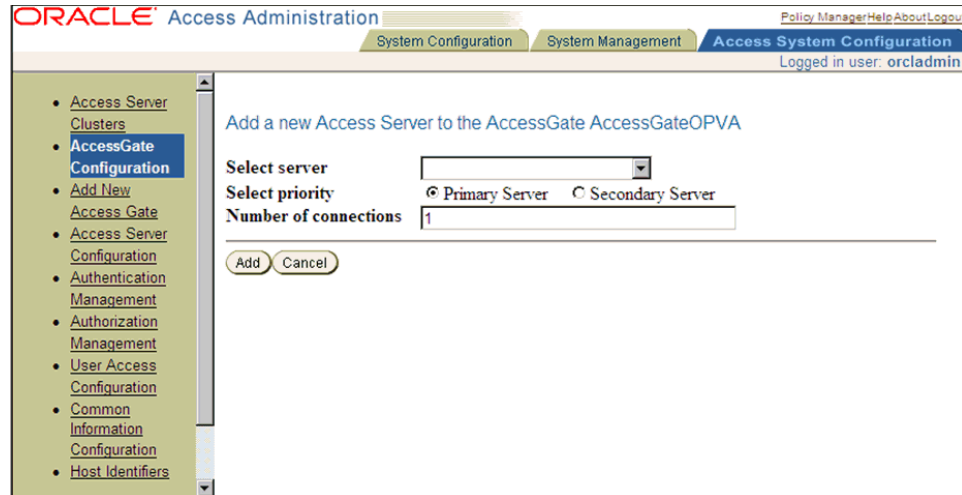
ORACLE Access Administration

Policy Manager Help About Logou

System Configuration
System Management
Access System Configuration

Logged in user: orcladmin

- Access Server Clusters
- AccessGate Configuration
- Add New Access Gate
- Access Server Configuration
- Authentication Management
- Authorization Management
- User Access Configuration
- Common Information Configuration
- Host Identifiers

Add a new Access Server to the AccessGate AccessGateOPVA

Select server
Select priority ⦿ Primary Server ○ Secondary Server
Number of connections 1

Add Cancel